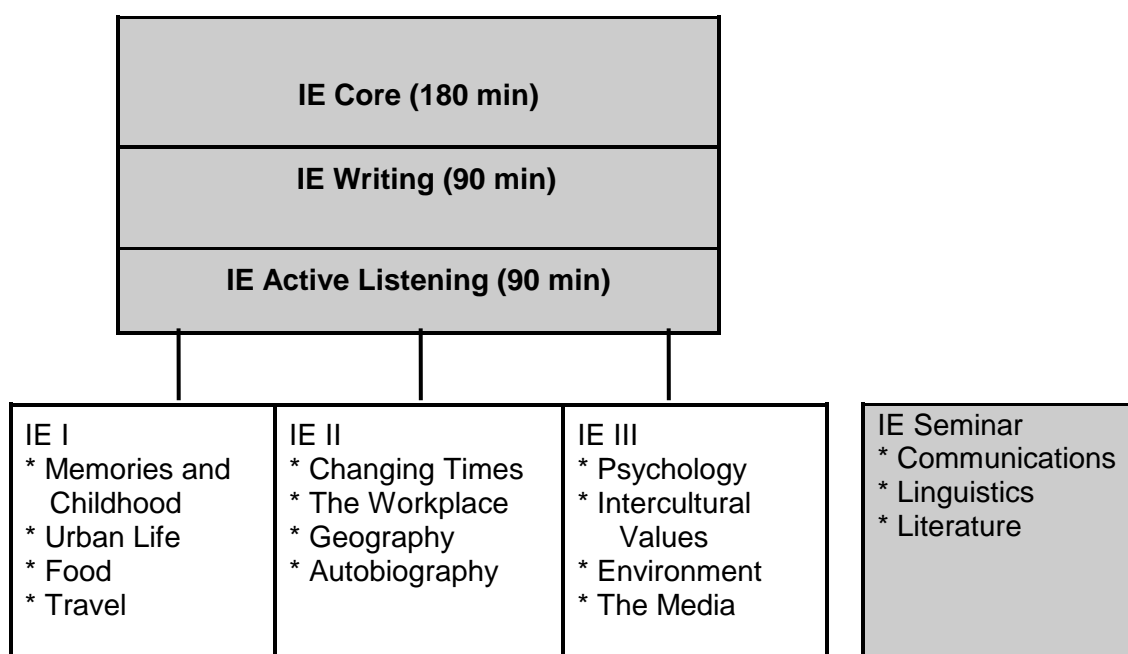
IE Core (180 min)

IE Writing (90 min)

IE Active Listening (90 min)

IE I
* Memories and Childhood
* Urban Life
* Food
* Travel

IE II
* Changing Times
* The Workplace
* Geography
* Autobiography

IE III
* Psychology
* Intercultural Values
* Environment
* The Media

IE Seminar
* Communications
* Linguistics
* Literature